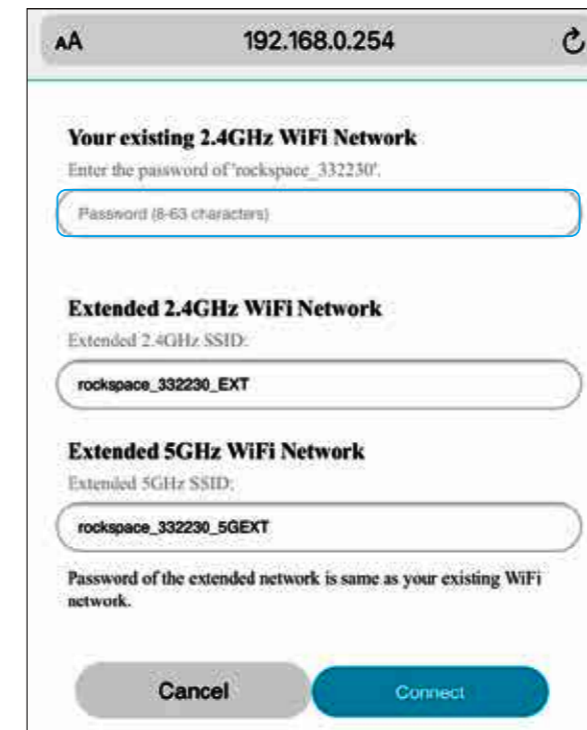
AA 192.168.0.254

Your existing 2.4GHz WiFi Network

Enter the password of 'rockspace_332230'.

Password (8-63 characters)

Extended 2.4GHz WiFi Network

Extended 2.4GHz SSID:

rockspace_332230_EXT

Extended 5GHz WiFi Network

Extended 5GHz SSID:

rockspace_332230_5GEXT

Password of the extended network is same as your existing WiFi network.

Cancel

Connect